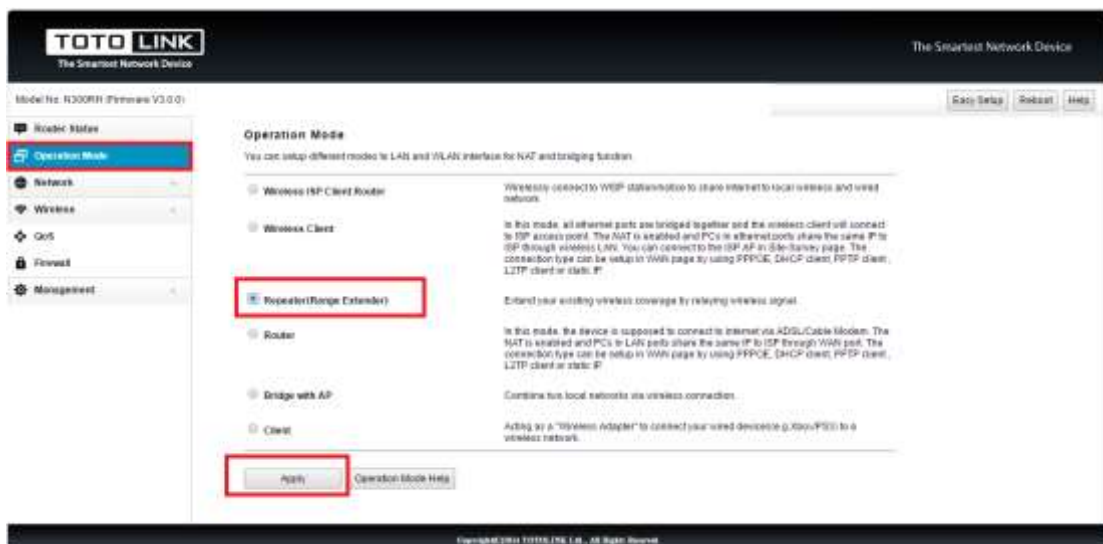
TOTO LINK
The Smartest Network Device

The Smartest Network Device

Model No. N300RH (Firmware V3.0.0)

Easy Setup | Reboot | Help

Router Status
Operation Mode
Network
Wireless
QoS
Firewall
Management

Operation Mode

You can setup different modes to LAN and WLAN interface for NAT and bridging function.

Wireless ISP Client Router — Wirelessly connect to WISP station/hotspot to share internet to local wireless and wired network.

Wireless Client — In this mode, all ethernet ports are bridged together and the wireless client will connect to ISP access point. The NAT is enabled and PCs in ethernet ports share the same IP to ISP through wireless LAN. You can connect to the ISP AP in Site-Survey page. The connection type can be setup in WAN page by using PPPOE, DHCP client, PPTP client, L2TP client or static IP.

Repeater(Range Extender) — Extend your existing wireless coverage by relaying wireless signal.

Router — In this mode, the device is supposed to connect to internet via ADSL/Cable Modem. The NAT is enabled and PCs in LAN ports share the same IP to ISP through WAN port. The connection type can be setup in WAN page by using PPPOE, DHCP client, PPTP client, L2TP client or static IP.

Bridge with AP — Combine two local networks via wireless connection.

Client — Acting as a "Wireless Adapter" to connect your wired devices(e.g.Xbox/PS3) to a wireless network.

Apply | Operation Mode Help

Copyright 2014 TOTOLINK Ltd., All Rights Reserved